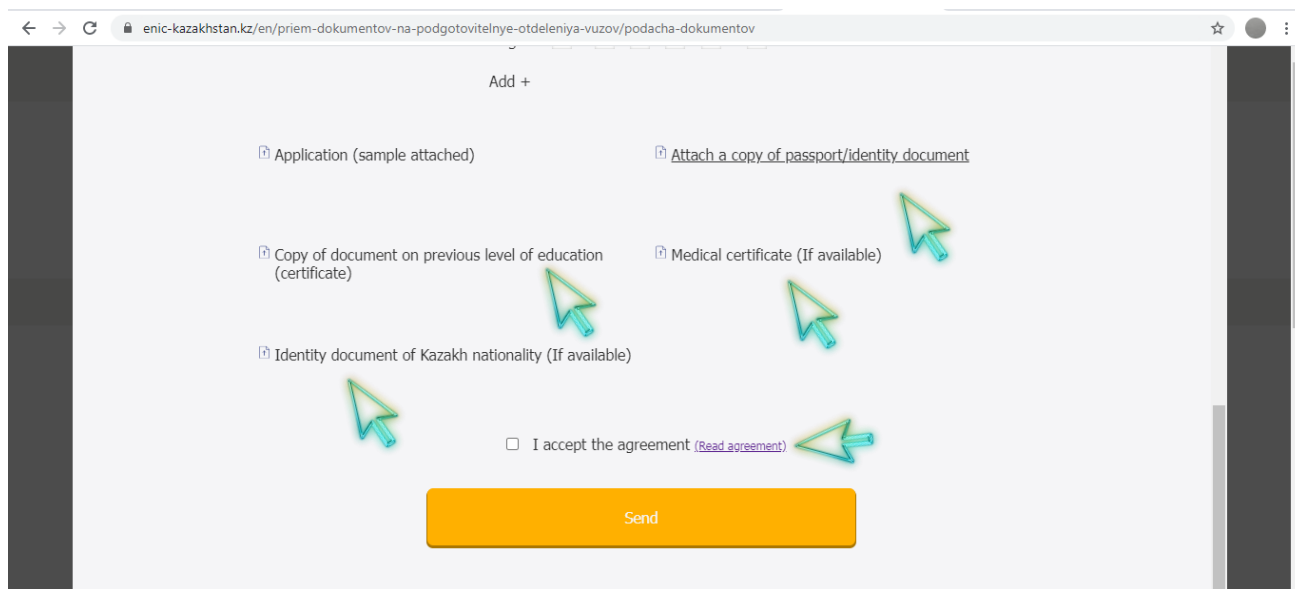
enic-kazakhstan.kz/en/priem-dokumentov-na-podgotovitelnye-otdeleniya-vuzov/podacha-dokumentov

Add +

Application (sample attached)

Attach a copy of passport/identity document

Copy of document on previous level of education (certificate)

Medical certificate (If available)

Identity document of Kazakh nationality (If available)

I accept the agreement (Read agreement)

Send